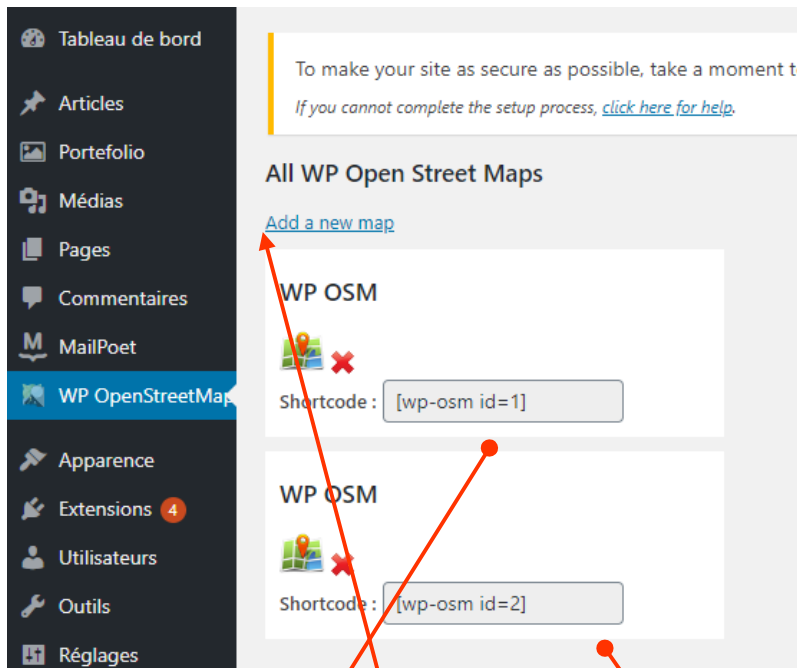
Tableau de bord
Articles
Portefolio
Médias
Pages
Commentaires
MailPoet
WP OpenStreetMap
Apparence
Extensions 4
Utilisateurs
Outils
Réglages

To make your site as secure as possible, take a moment t
If you cannot complete the setup process, click here for help.

All WP Open Street Maps

Add a new map

WP OSM

Shortcode : [wp-osm id=1]

WP OSM

Shortcode : [wp-osm id=2]